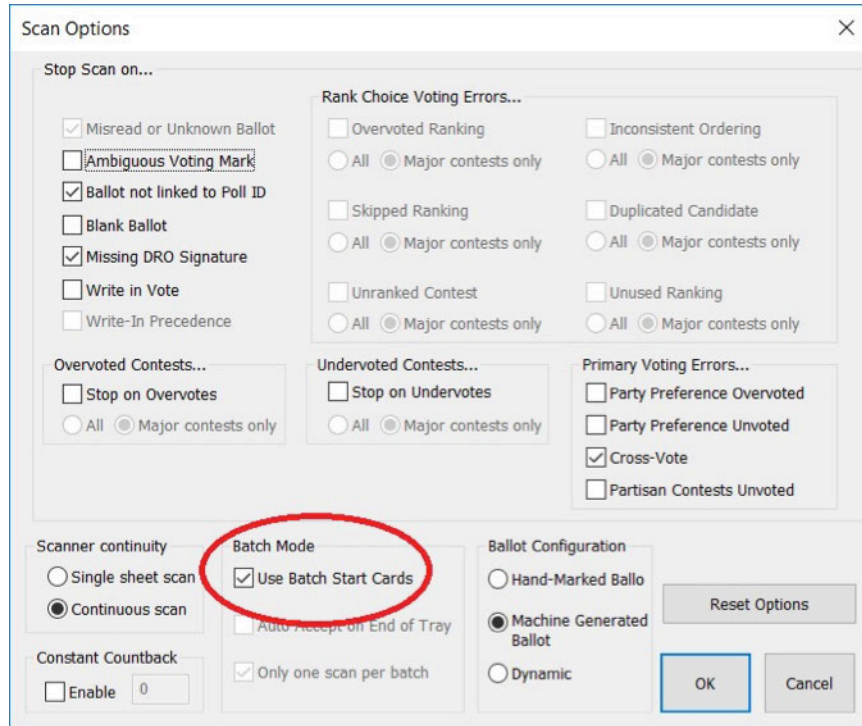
Scan Options

×

Stop Scan on...

Misread or Unknown Ballot

Ambiguous Voting Mark

Ballot not linked to Poll ID

Blank Ballot

Missing DRO Signature

Write in Vote

Write-In Precedence

Rank Choice Voting Errors...

Overvoted Ranking

All Major contests only

Inconsistent Ordering

All Major contests only

Skipped Ranking

All Major contests only

Duplicated Candidate

All Major contests only

Unranked Contest

All Major contests only

Unused Ranking

All Major contests only

Overvoted Contests...

Stop on Overvotes

All Major contests only

Undervoted Contests...

Stop on Undervotes

All Major contests only

Primary Voting Errors...

Party Preference Overvoted

Party Preference Unvoted

Cross-Vote

Partisan Contests Unvoted

Scanner continuity

Single sheet scan

Continuous scan

Batch Mode

Use Batch Start Cards

Auto Accept on End of Tray

Only one scan per batch

Ballot Configuration

Hand-Marked Ballo

Machine Generated Ballot

Dynamic

Reset Options

Constant Countback

Enable 0

OK

Cancel